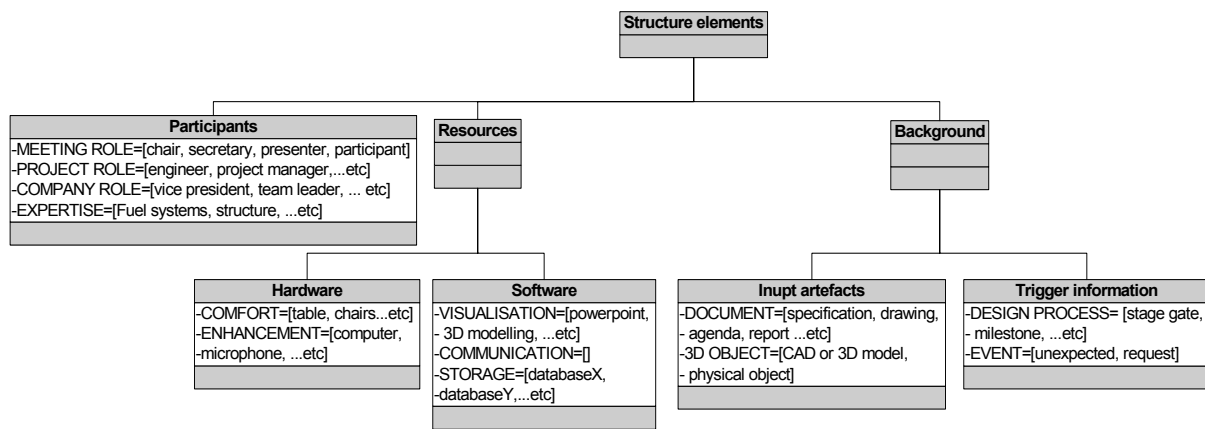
Structure elements

Participants
-MEETING ROLE=[chair, secretary, presenter, participant]
-PROJECT ROLE=[engineer, project manager,...etc]
-COMPANY ROLE=[vice president, team leader, ... etc]
-EXPERTISE=[Fuel systems, structure, ...etc]

Resources

Background

Hardware
-COMFORT=[table, chairs...etc]
-ENHANCEMENT=[computer,
-microphone, ...etc]

Software
-VISUALISATION=[powerpoint,
- 3D modelling, ...etc]
-COMMUNICATION=[]
-STORAGE=[databaseX,
-databaseY,...etc]

Inupt artefacts
-DOCUMENT=[specification, drawing,
- agenda, report ...etc]
-3D OBJECT=[CAD or 3D model,
- physical object]

Trigger information
-DESIGN PROCESS= [stage gate,
- milestone, ...etc]
-EVENT=[unexpected, request]